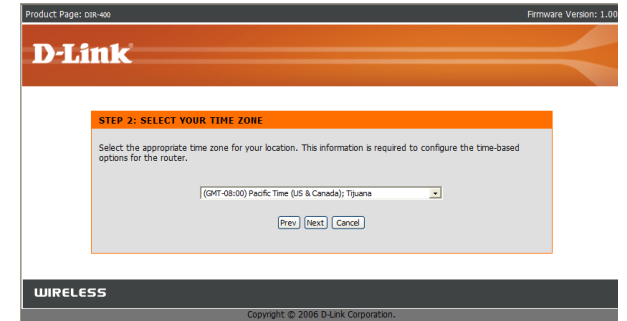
Product Page: DIR-400

Firmware Version: 1.00

D-Link

STEP 2: SELECT YOUR TIME ZONE

Select the appropriate time zone for your location. This information is required to configure the time-based options for the router.

(GMT-08:00) Pacific Time (US & Canada); Tijuana

Prev Next Cancel

WIRELESS

Copyright © 2006 D-Link Corporation.